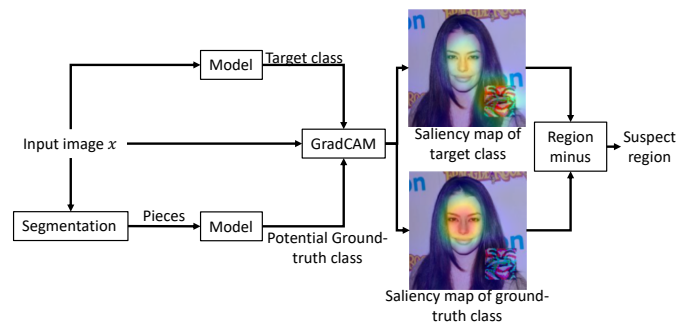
Model

Target class

Input image $x$

GradCAM

Saliency map of target class

Region minus

Suspect region

Segmentation

Pieces

Model

Potential Ground-truth class

Saliency map of ground-truth class